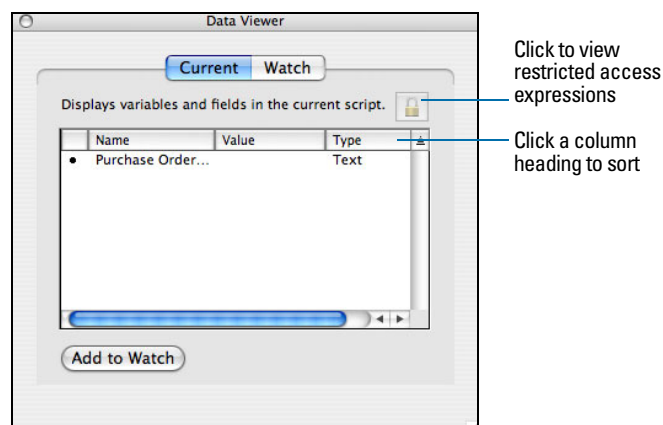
Data Viewer

Current Watch

Displays variables and fields in the current script.

| | Name | Value | Type |
|---|---|---|---|
| • | Purchase Order... | | Text |

Add to Watch

Click to view restricted access expressions

Click a column heading to sort